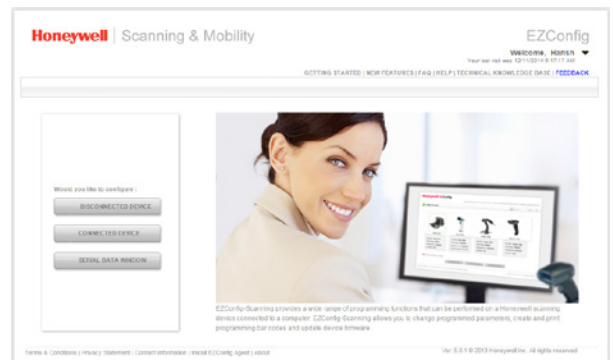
Honeywell | Scanning & Mobility

EZConfig

Welcome, Hamsh

Your last visit was 12/11/2014 8:17:17 AM

GETTING STARTED | NEW FEATURES | FAQ | HELP | TECHNICAL KNOWLEDGE BASE | FEEDBACK

Would you like to configure :

DISCONNECTED DEVICE

CONNECTED DEVICE

SERIAL DATA WINDOW

EZConfig-Scanning provides a wide range of programming functions that can be performed on a Honeywell scanning device connected to a computer. EZConfig-Scanning allows you to change programmed parameters, create and print programming bar codes and update device firmware.

Terms & Conditions | Privacy Statement | Contact Information | Install EZConfig Agent | About

Ver. 5.0.1 © 2013 Honeywell Inc. All rights reserved